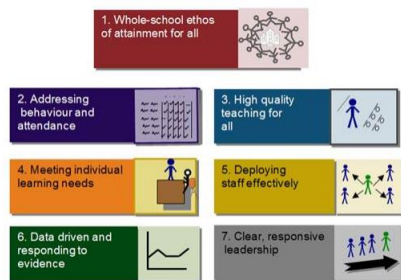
1. Whole-school ethos of attainment for all

2. Addressing behaviour and attendance

3. High quality teaching for all

4. Meeting individual learning needs

5. Deploying staff effectively

6. Data driven and responding to evidence

7. Clear, responsive leadership